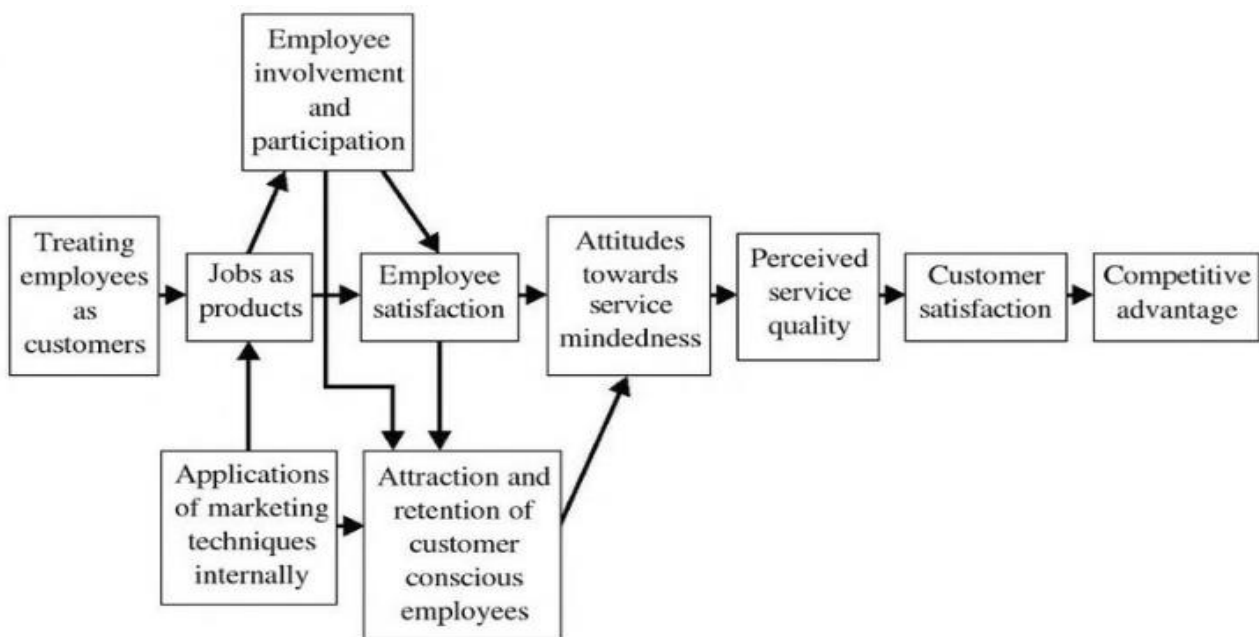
Employee involvement and participation

Treating employees as customers

Jobs as products

Employee satisfaction

Attitudes towards service mindedness

Perceived service quality

Customer satisfaction

Competitive advantage

Applications of marketing techniques internally

Attraction and retention of customer conscious employees